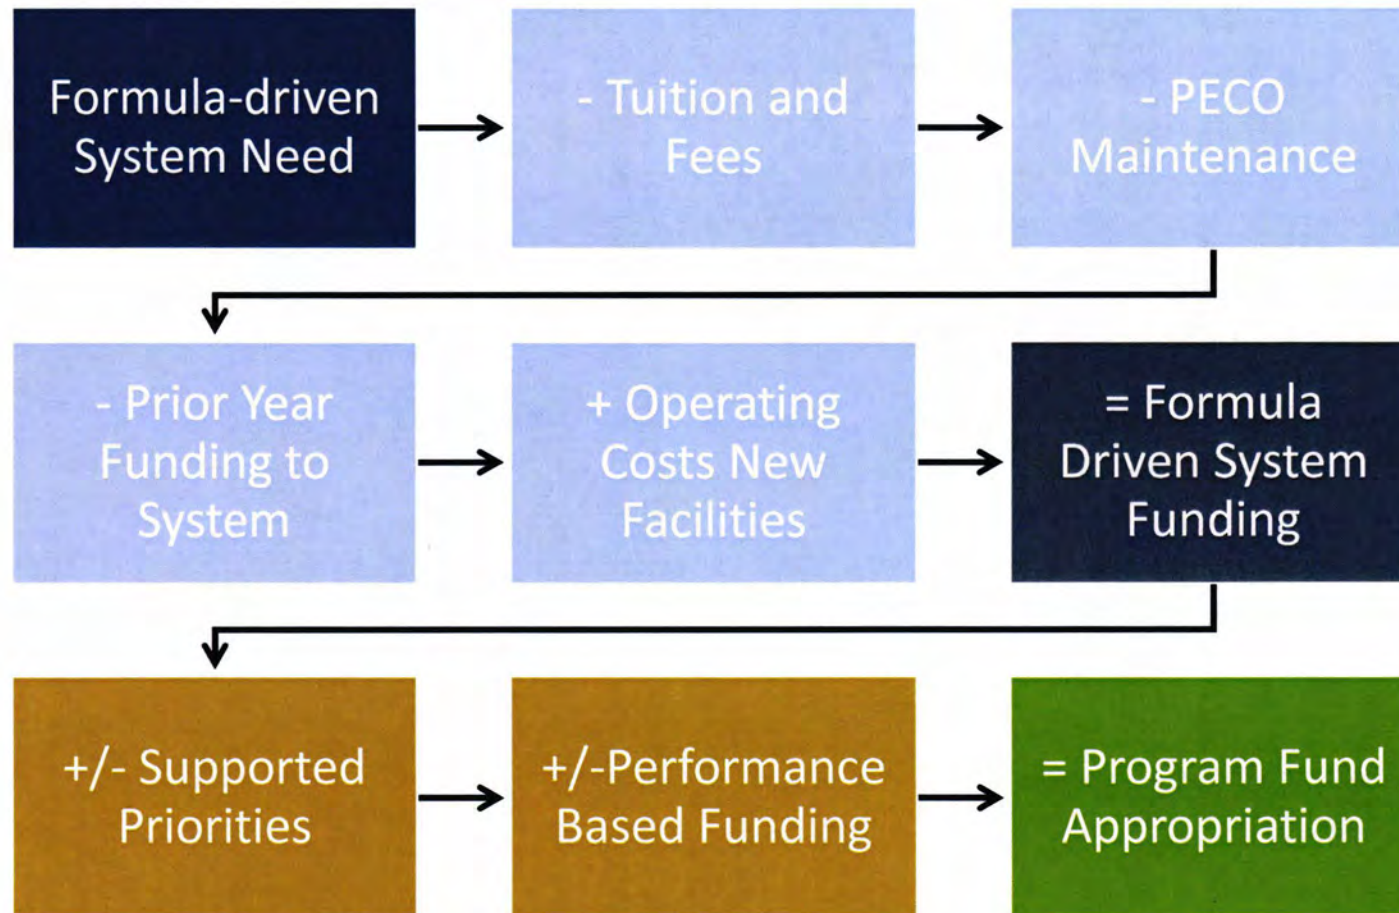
Formula-driven System Need

- Tuition and Fees

- PECO Maintenance

- Prior Year Funding to System

+ Operating Costs New Facilities

= Formula Driven System Funding

+/- Supported Priorities

+/-Performance Based Funding

= Program Fund Appropriation